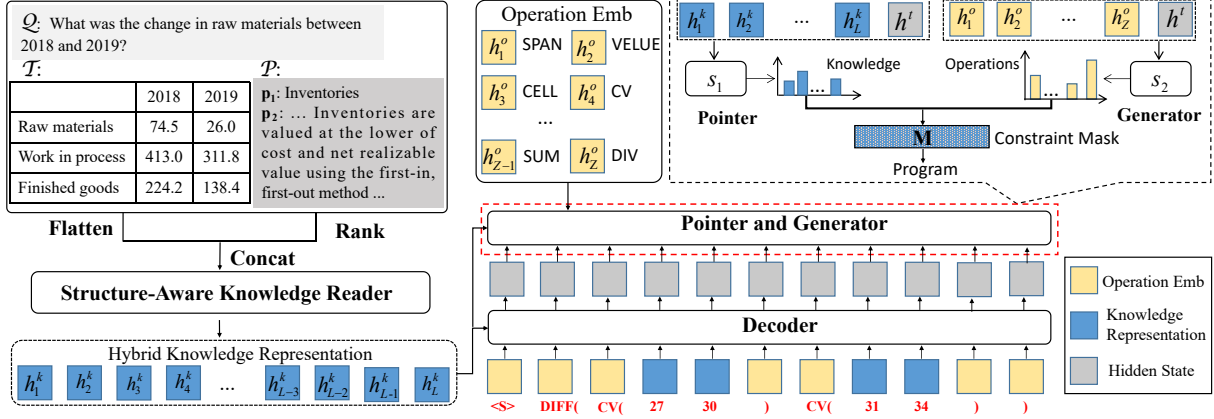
$\mathcal{Q}$: What was the change in raw materials between 2018 and 2019?

$\mathcal{T}$:

| | 2018 | 2019 |
|---|---|---|
| Raw materials | 74.5 | 26.0 |
| Work in process | 413.0 | 311.8 |
| Finished goods | 224.2 | 138.4 |

$\mathcal{P}$:
$\mathbf{p_1}$: Inventories
$\mathbf{p_2}$: ... Inventories are valued at the lower of cost and net realizable value using the first-in, first-out method ...

Flatten
Rank
Concat
Structure-Aware Knowledge Reader
Hybrid Knowledge Representation
$h_1^k$ $h_2^k$ $h_3^k$ $h_4^k$ ... $h_{L-3}^k$ $h_{L-2}^k$ $h_{L-1}^k$ $h_L^k$

Operation Emb
$h_1^o$ SPAN $h_2^o$ VELUE
$h_3^o$ CELL $h_4^o$ CV
...
$h_{Z-1}^o$ SUM $h_Z^o$ DIV

$h_1^k$ $h_2^k$ ... $h_L^k$ $h^t$
$h_1^o$ $h_2^o$ ... $h_Z^o$ $h^t$
$s_1$ Knowledge
Operations $s_2$
Pointer
Generator
M Constraint Mask
Program

Pointer and Generator

Decoder

<S> DIFF( CV( 27 30 ) CV( 31 34 ) )

Operation Emb
Knowledge Representation
Hidden State